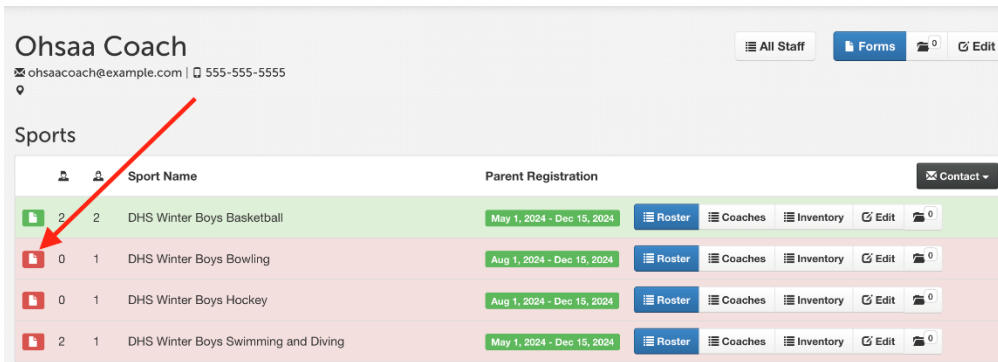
Ohsaa Coach

ohsaacoach@example.com | 555-555-5555

All Staff | Forms | 0 | Edit

Sports

| | | | Sport Name | Parent Registration | | Contact |
|---|---|---|---|---|---|---|
| | 2 | 2 | DHS Winter Boys Basketball | May 1, 2024 - Dec 15, 2024 | Roster Coaches Inventory Edit 0 | |
| | 0 | 1 | DHS Winter Boys Bowling | Aug 1, 2024 - Dec 15, 2024 | Roster Coaches Inventory Edit 0 | |
| | 0 | 1 | DHS Winter Boys Hockey | Aug 1, 2024 - Dec 15, 2024 | Roster Coaches Inventory Edit 0 | |
| | 2 | 1 | DHS Winter Boys Swimming and Diving | Aug 1, 2024 - Dec 15, 2024 | Roster Coaches Inventory Edit 0 | |